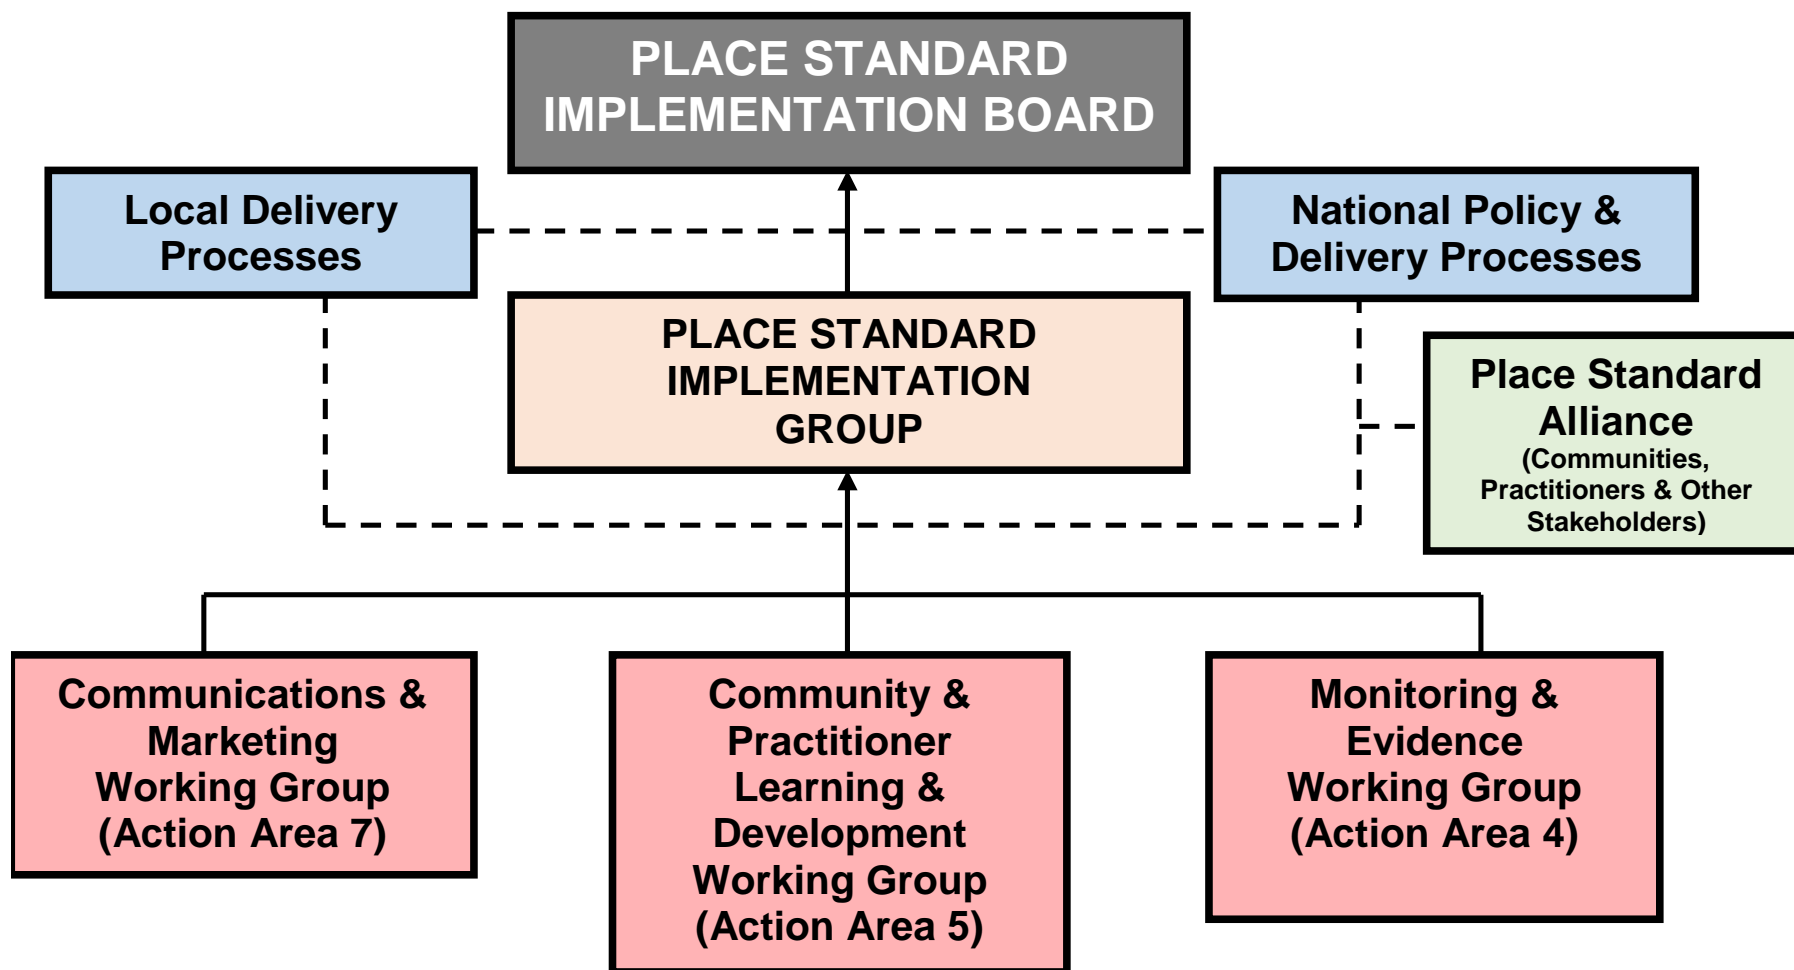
PLACE STANDARD IMPLEMENTATION BOARD

Local Delivery Processes

National Policy & Delivery Processes

PLACE STANDARD IMPLEMENTATION GROUP

Place Standard Alliance
(Communities, Practitioners & Other Stakeholders)

Communications & Marketing Working Group (Action Area 7)

Community & Practitioner Learning & Development Working Group (Action Area 5)

Monitoring & Evidence Working Group (Action Area 4)